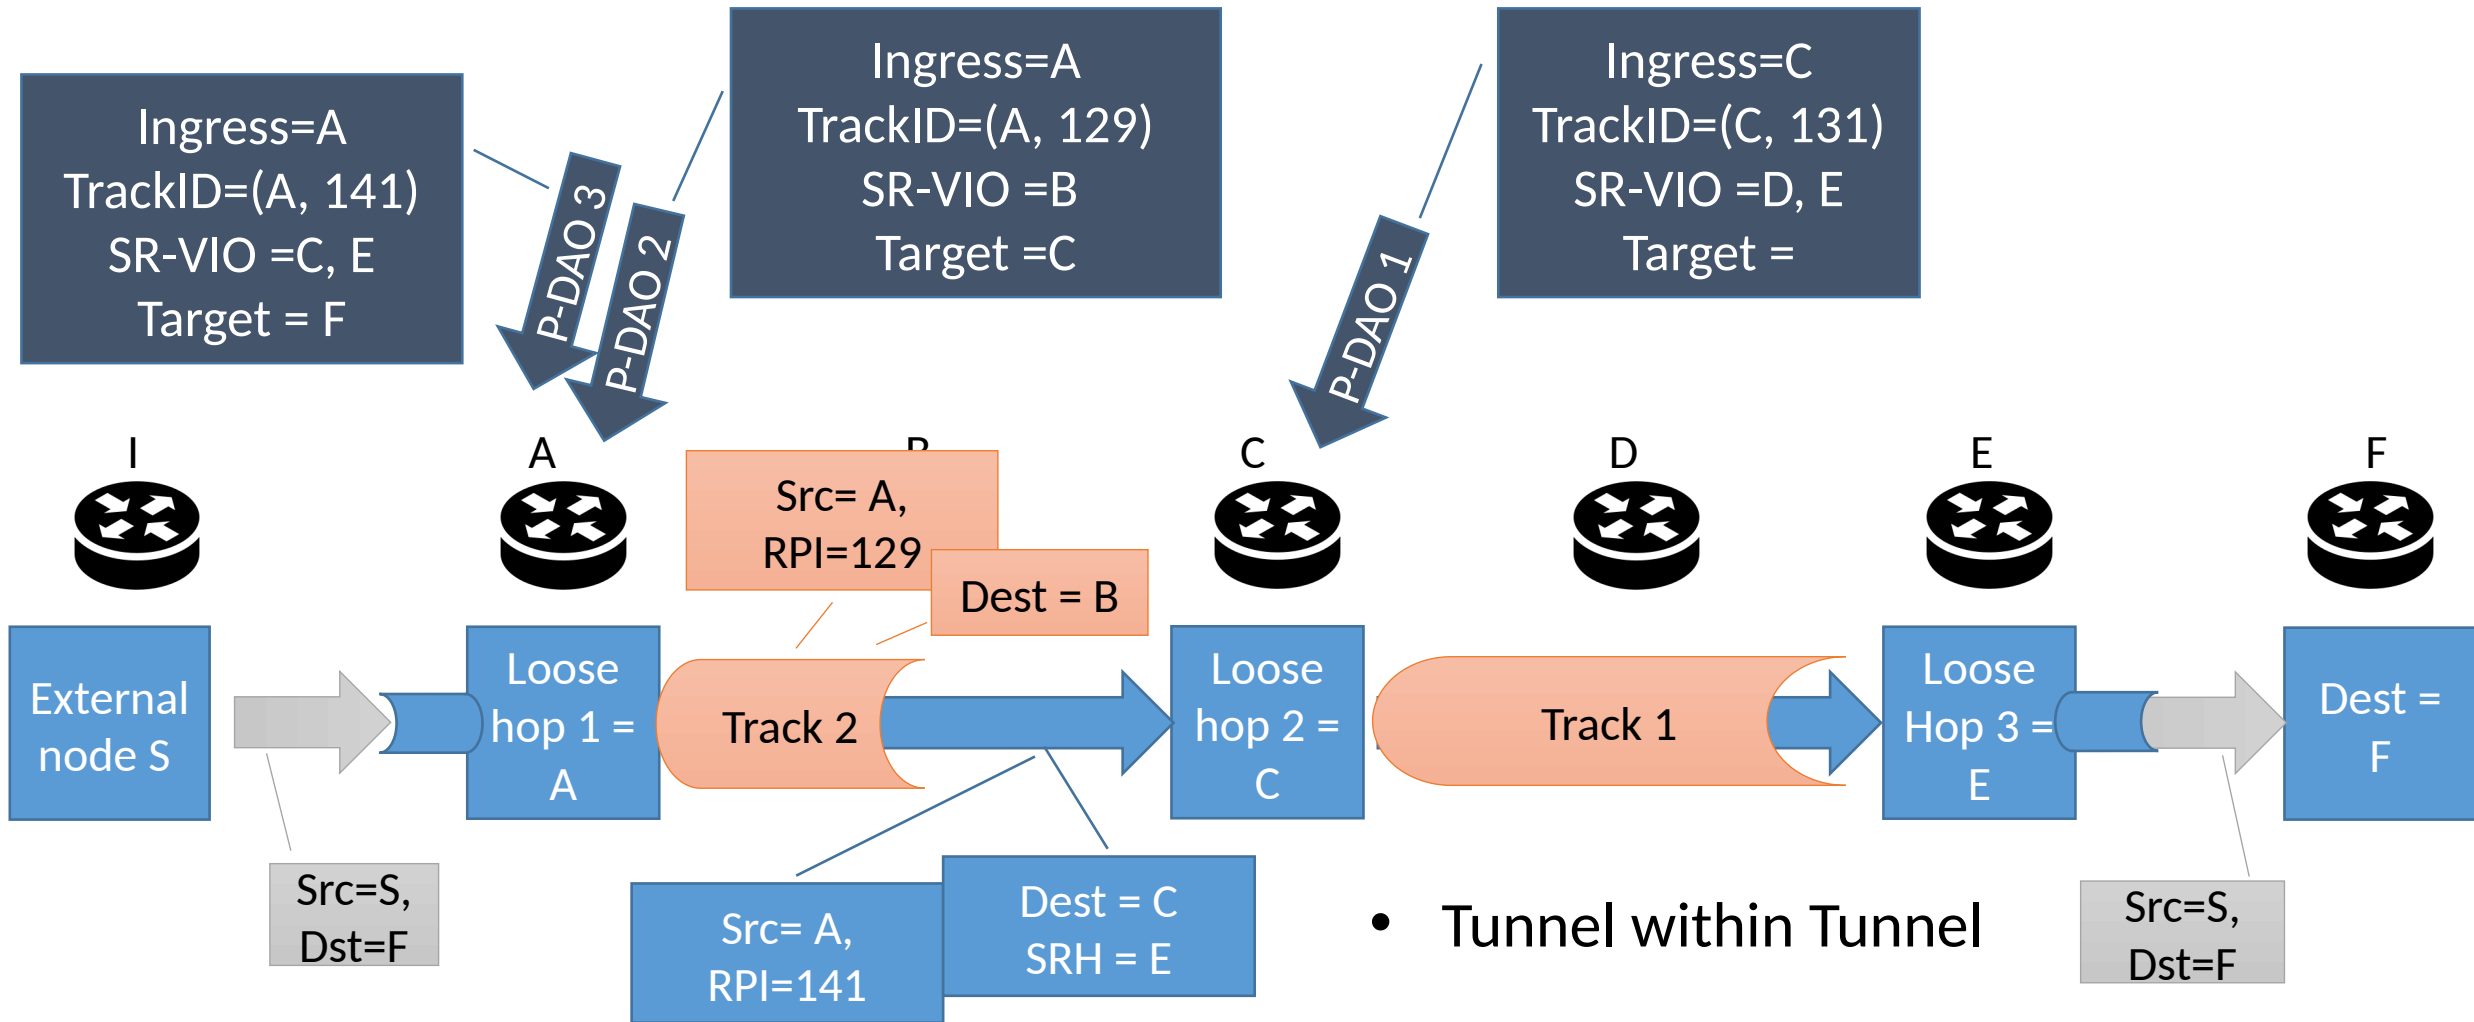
Ingress=A
TrackID=(A, 141)
SR-VIO =C, E
Target = F

Ingress=A
TrackID=(A, 129)
SR-VIO =B
Target =C

Ingress=C
TrackID=(C, 131)
SR-VIO =D, E
Target =

P-DAO 3

P-DAO 2

P-DAO 1

I

A

B

C

D

E

F

Src= A,
RPI=129

Dest = B

External node S

Loose hop 1 = A

Track 2

Loose hop 2 = C

Track 1

Loose Hop 3 = E

Dest = F

Src=S,
Dst=F

Src= A,
RPI=141

Dest = C
SRH = E

• Tunnel within Tunnel

Src=S,
Dst=F